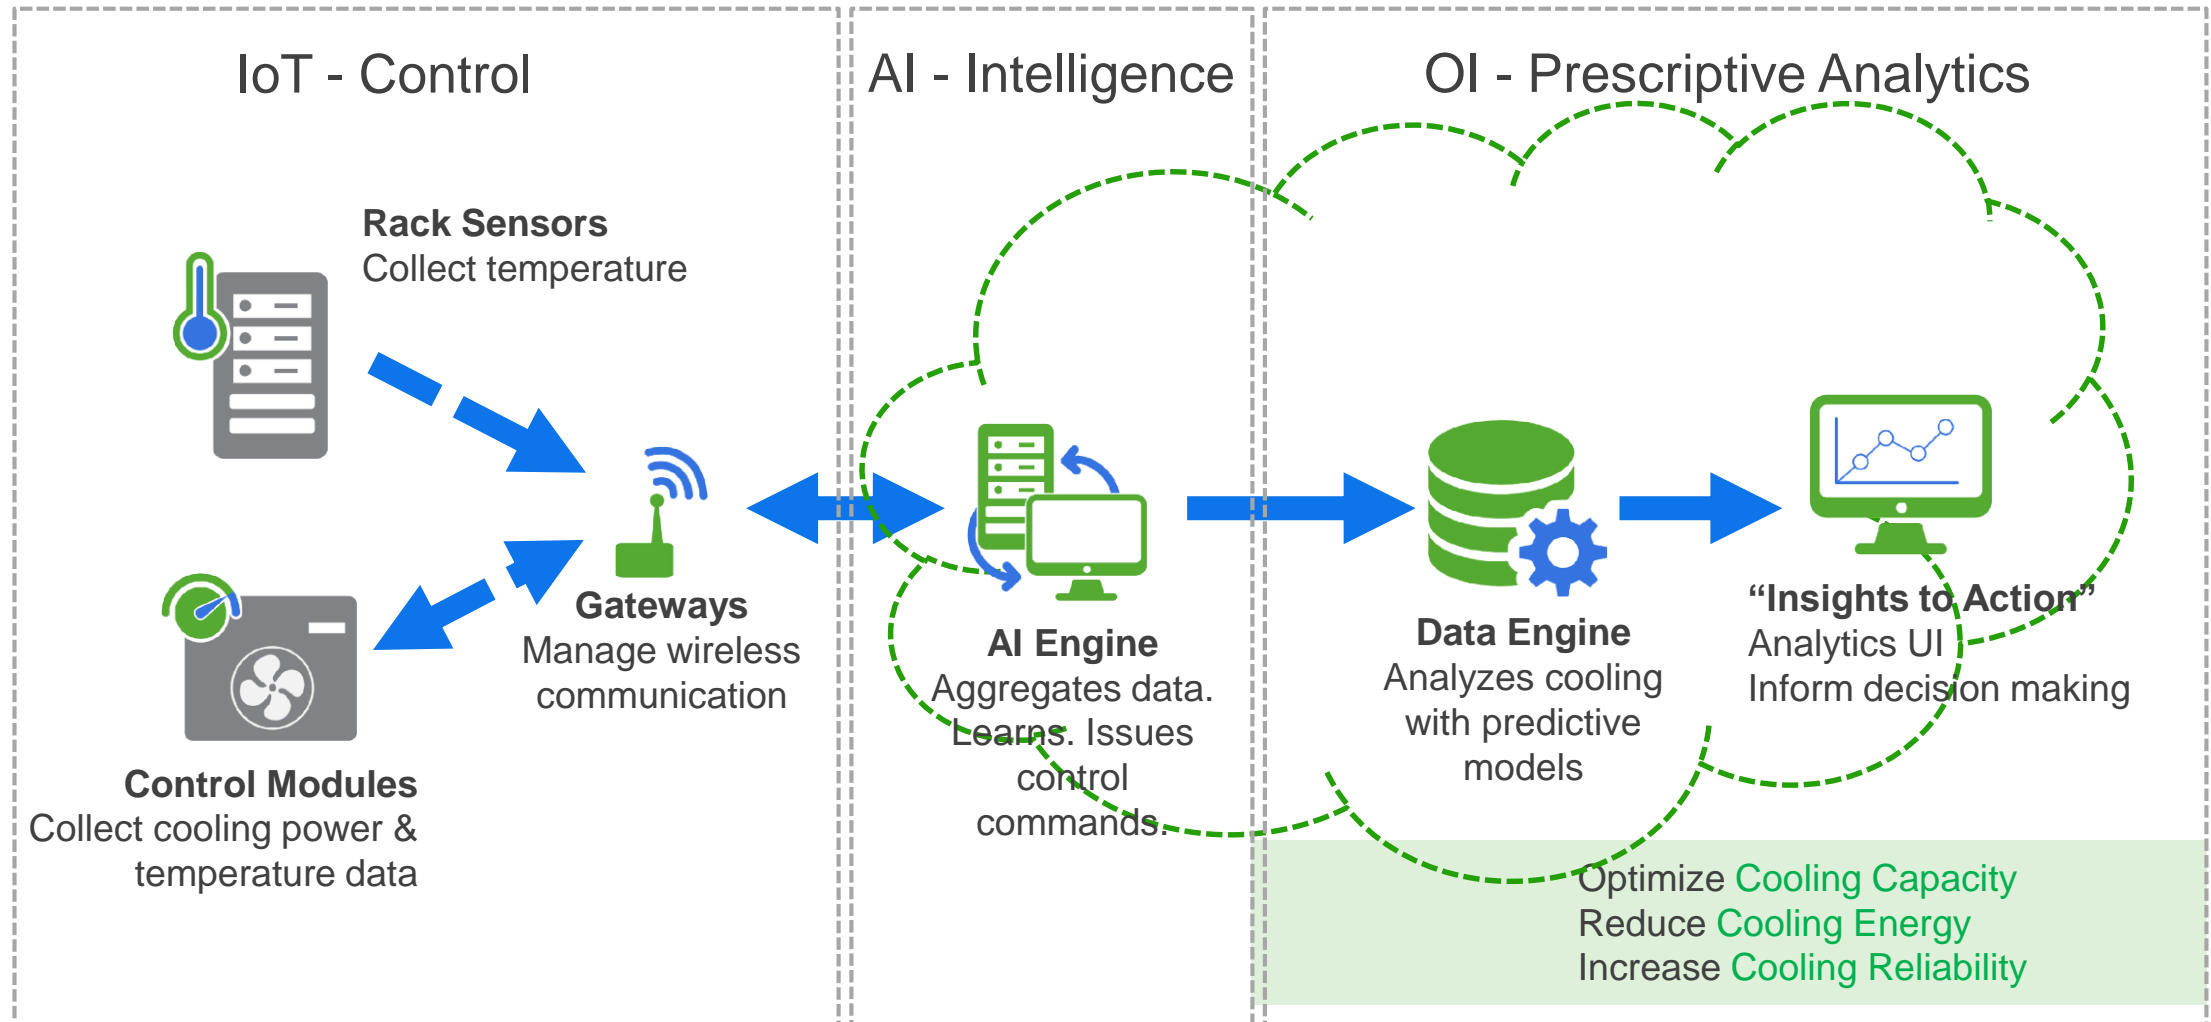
IoT - Control

AI - Intelligence

OI - Prescriptive Analytics

Rack Sensors
Collect temperature

Gateways
Manage wireless communication

Control Modules
Collect cooling power & temperature data

AI Engine
Aggregates data. Learns. Issues control commands.

Data Engine
Analyzes cooling with predictive models

"Insights to Action"
Analytics UI
Inform decision making

Optimize Cooling Capacity
Reduce Cooling Energy
Increase Cooling Reliability